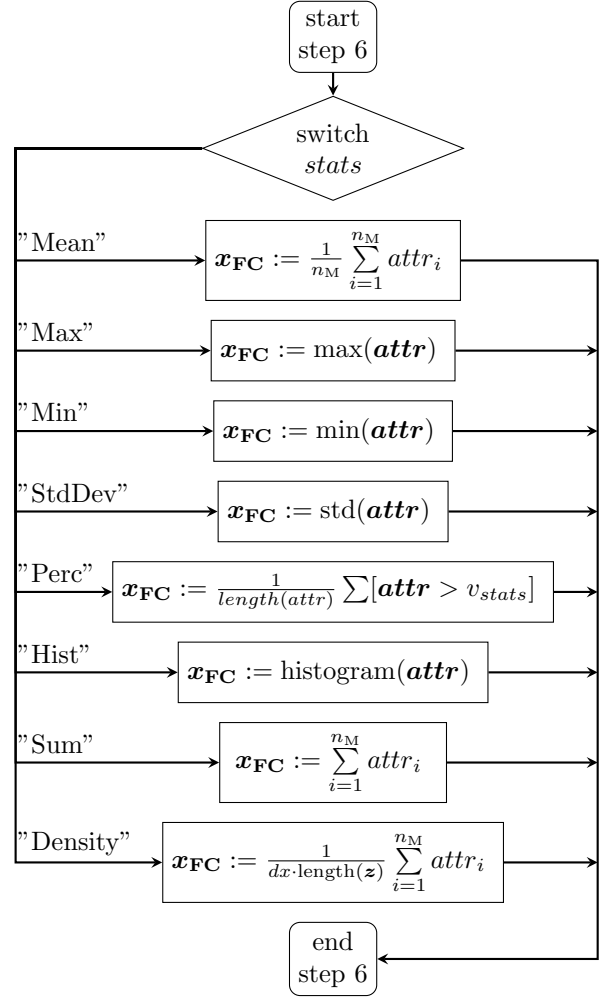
start step 6

switch $stats$

"Mean"

$\boldsymbol{x}_{\mathbf{FC}} := \frac{1}{n_{\mathrm{M}}} \sum_{i=1}^{n_{\mathrm{M}}} attr_i$

"Max"

$\boldsymbol{x}_{\mathbf{FC}} := \max(\boldsymbol{attr})$

"Min"

$\boldsymbol{x}_{\mathbf{FC}} := \min(\boldsymbol{attr})$

"StdDev"

$\boldsymbol{x}_{\mathbf{FC}} := \mathrm{std}(\boldsymbol{attr})$

"Perc"

$\boldsymbol{x}_{\mathbf{FC}} := \frac{1}{length(attr)} \sum[\boldsymbol{attr} > v_{stats}]$

"Hist"

$\boldsymbol{x}_{\mathbf{FC}} := \mathrm{histogram}(\boldsymbol{attr})$

"Sum"

$\boldsymbol{x}_{\mathbf{FC}} := \sum_{i=1}^{n_{\mathrm{M}}} attr_i$

"Density"

$\boldsymbol{x}_{\mathbf{FC}} := \frac{1}{dx \cdot \mathrm{length}(\boldsymbol{z})} \sum_{i=1}^{n_{\mathrm{M}}} attr_i$

end step 6